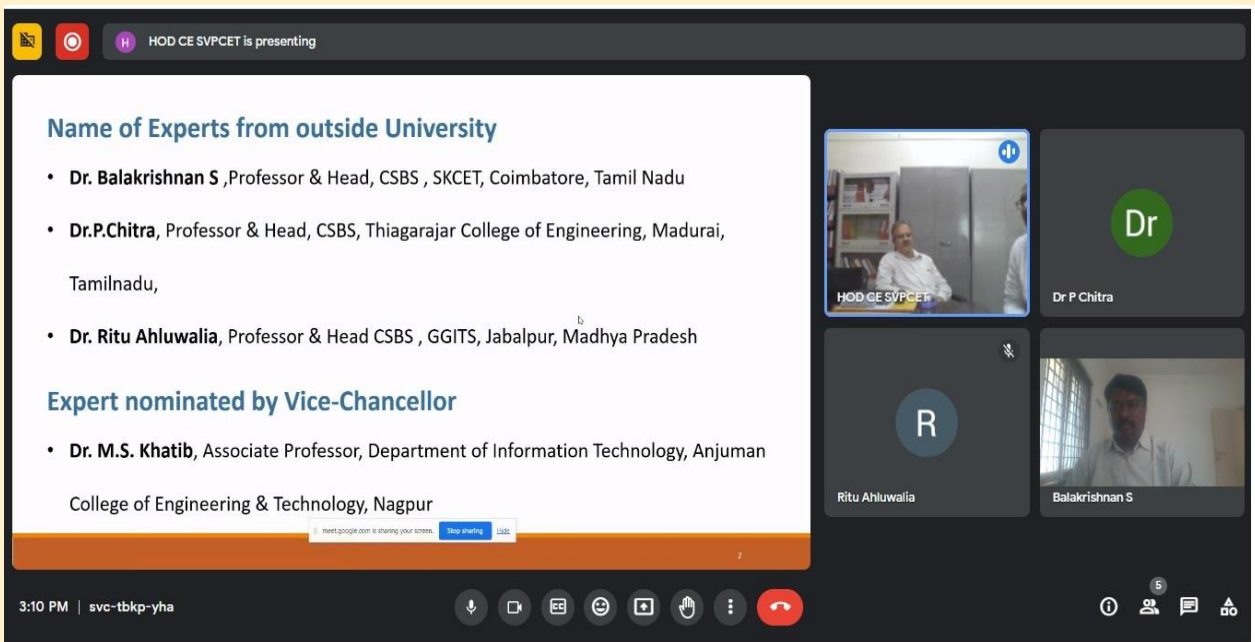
H HOD CE SVPCET is presenting

Name of Experts from outside University

• Dr. Balakrishnan S ,Professor & Head, CSBS , SKCET, Coimbatore, Tamil Nadu

• Dr.P.Chitra, Professor & Head, CSBS, Thiagarajar College of Engineering, Madurai, Tamilnadu,

• Dr. Ritu Ahluwalia, Professor & Head CSBS , GGITS, Jabalpur, Madhya Pradesh

Expert nominated by Vice-Chancellor

• Dr. M.S. Khatib, Associate Professor, Department of Information Technology, Anjuman College of Engineering & Technology, Nagpur

meet.google.com is sharing your screen. Stop sharing Hide

2

HOD CE SVPCET

Dr

Dr P Chitra

R

Ritu Ahluwalia

Balakrishnan S

3:10 PM | svc-tbkp-yha

5